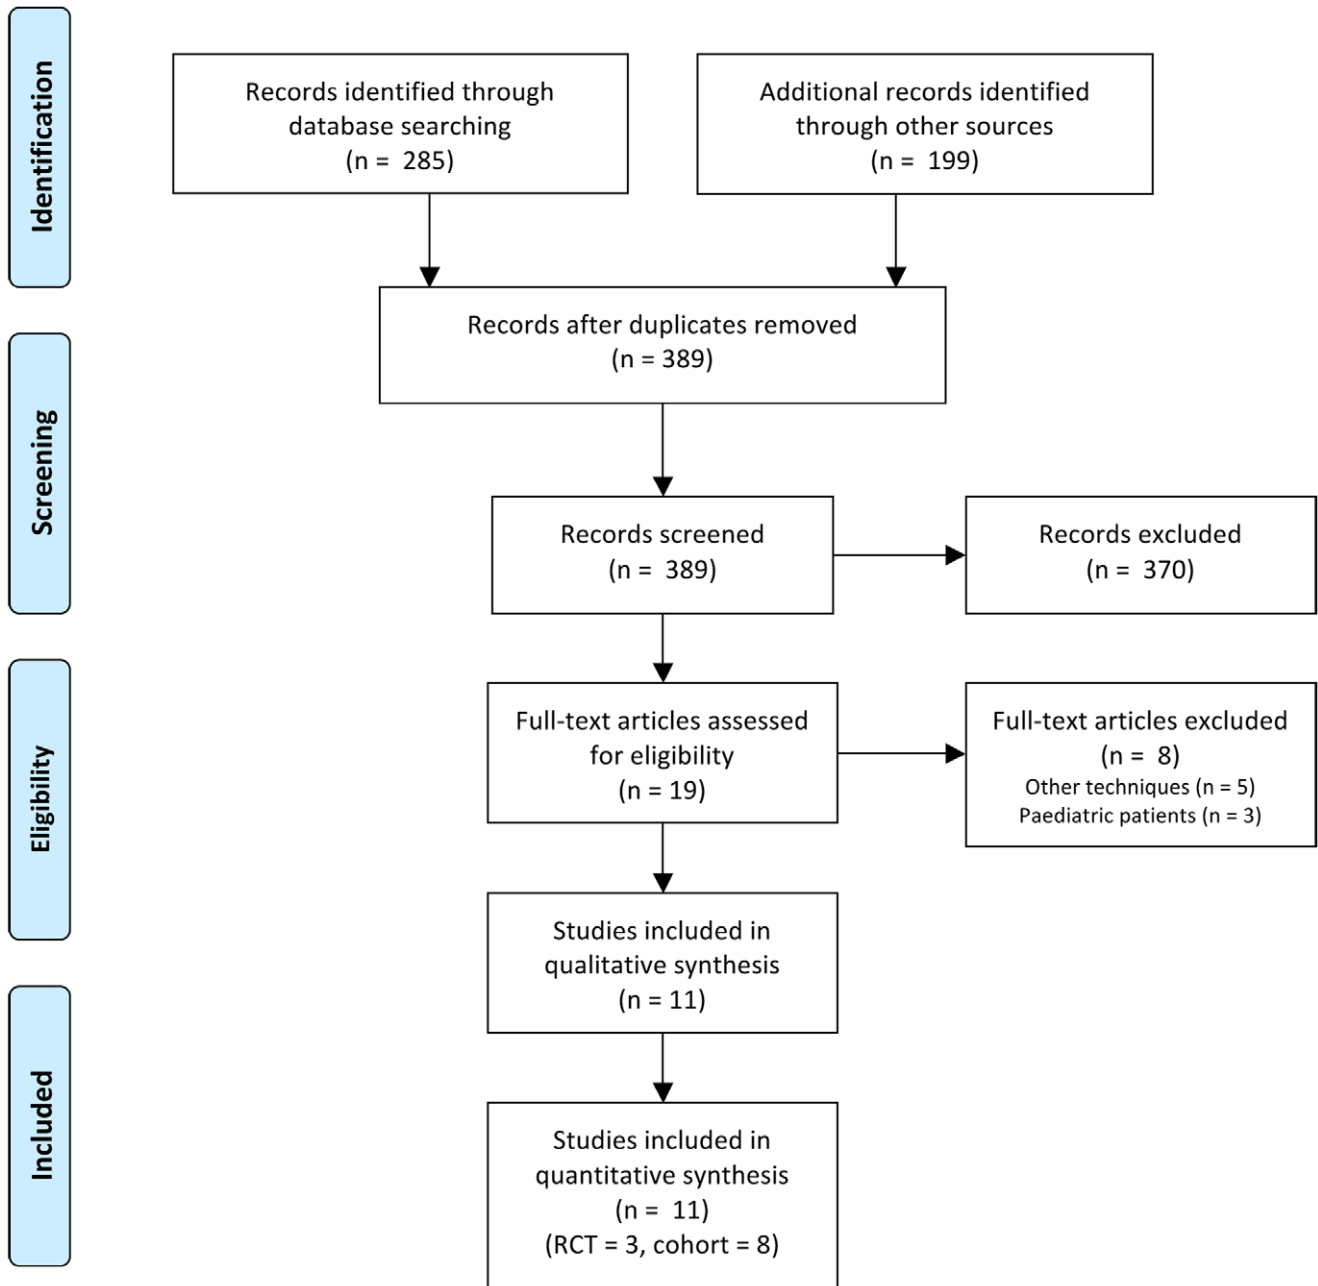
Identification

Records identified through database searching (n = 285)

Additional records identified through other sources (n = 199)

Records after duplicates removed (n = 389)

Screening

Records screened (n = 389)

Records excluded (n = 370)

Eligibility

Full-text articles assessed for eligibility (n = 19)

Full-text articles excluded (n = 8)
Other techniques (n = 5)
Paediatric patients (n = 3)

Studies included in qualitative synthesis (n = 11)

Included

Studies included in quantitative synthesis (n = 11) (RCT = 3, cohort = 8)